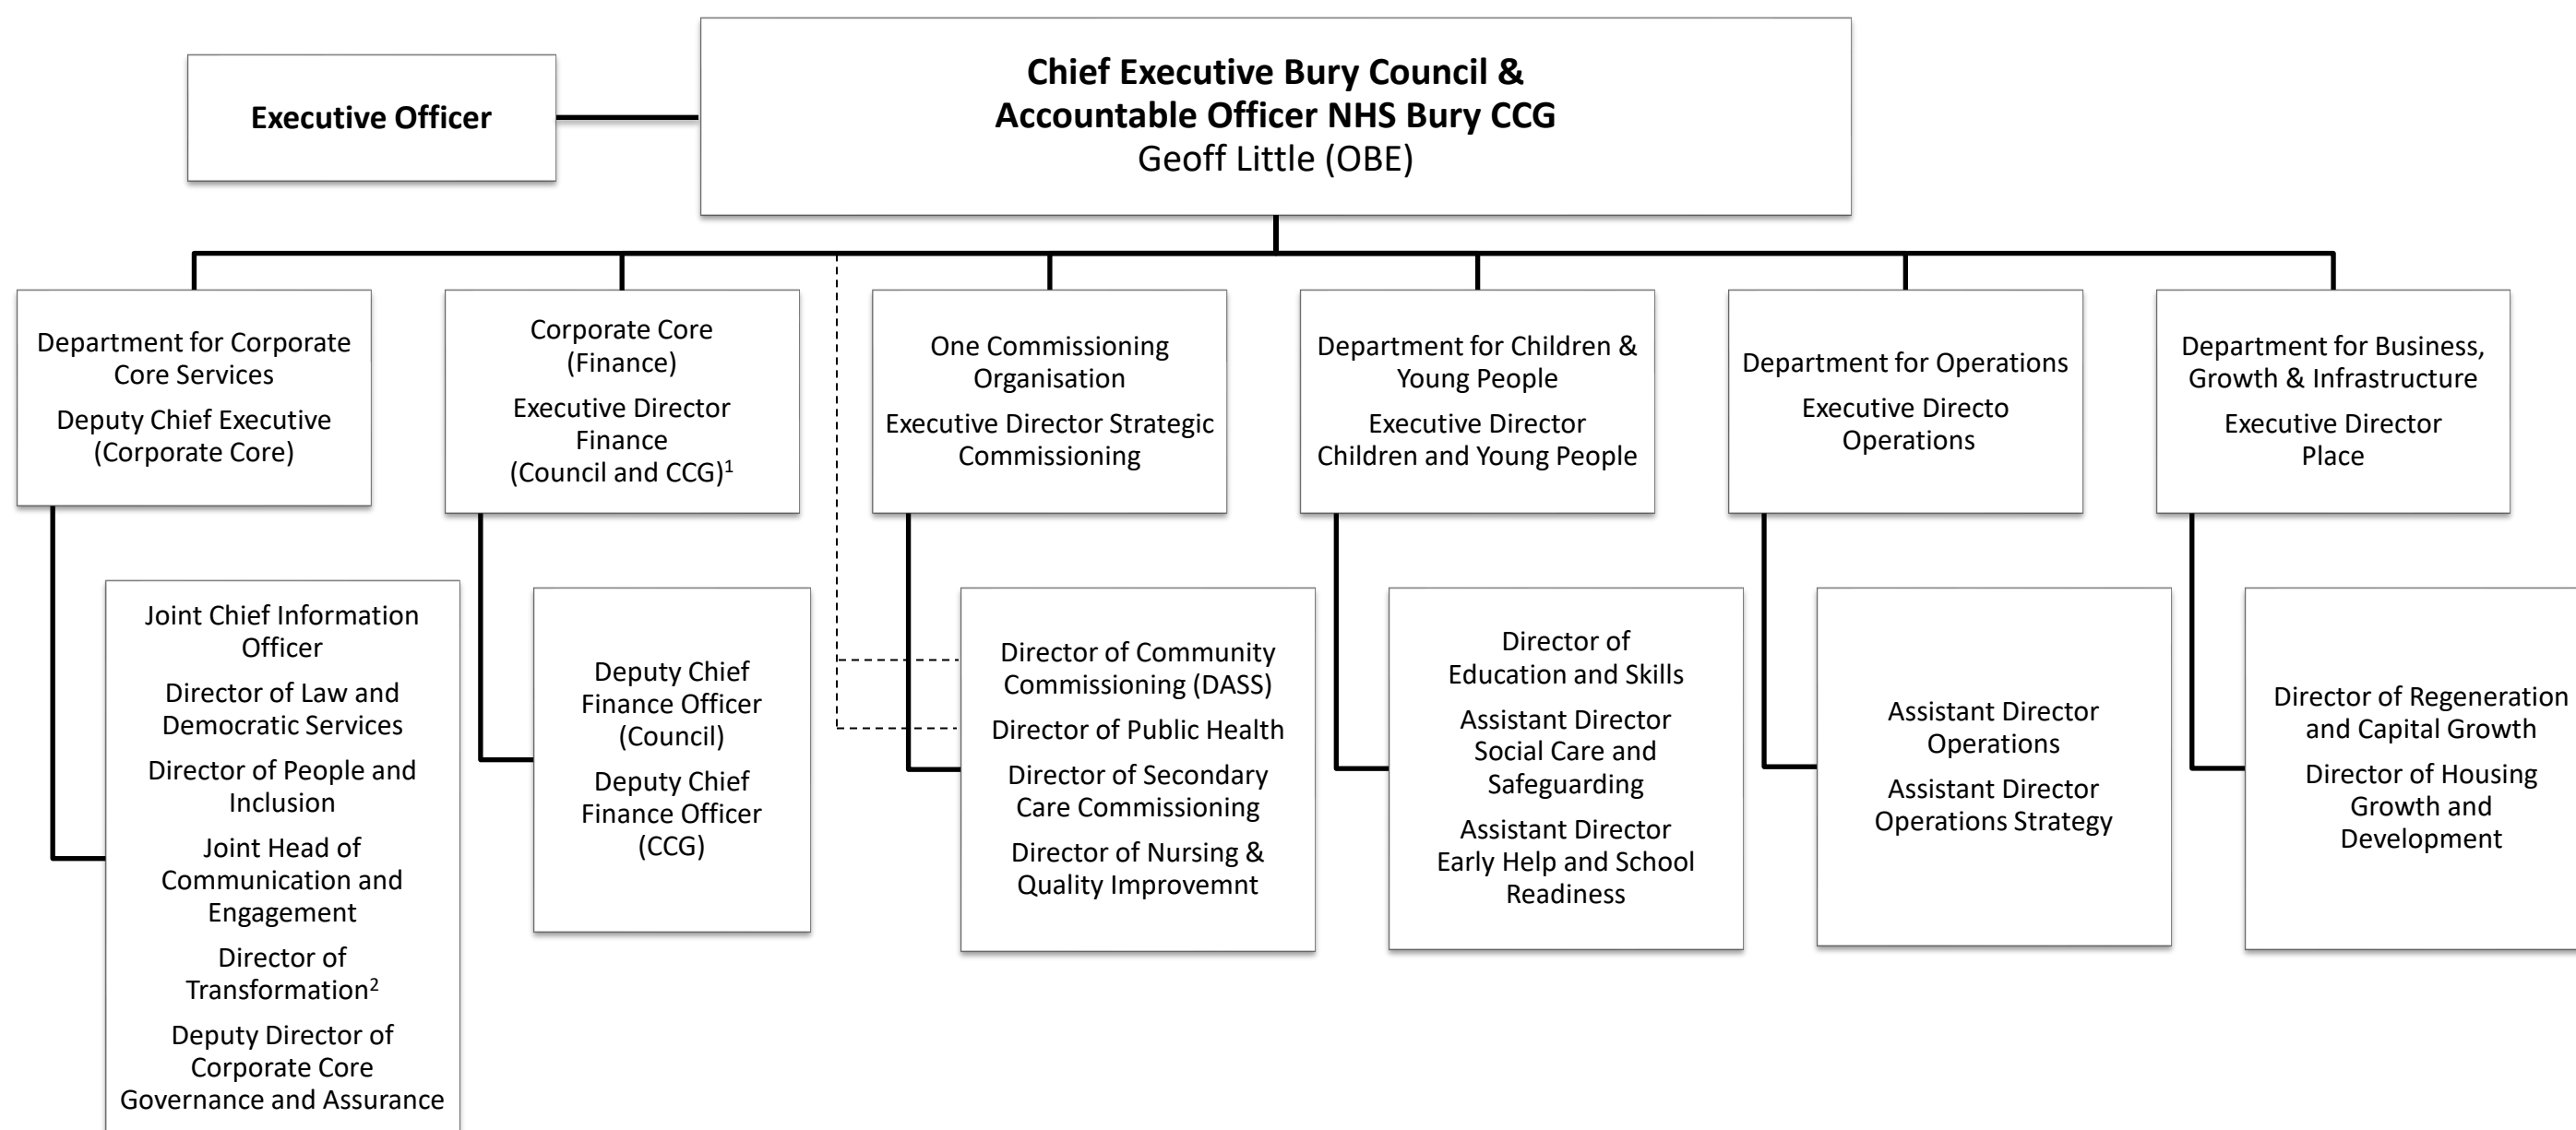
Executive Officer

**Chief Executive Bury Council & Accountable Officer NHS Bury CCG**
Geoff Little (OBE)

Department for Corporate Core Services
Deputy Chief Executive (Corporate Core)

Joint Chief Information Officer
Director of Law and Democratic Services
Director of People and Inclusion
Joint Head of Communication and Engagement
Director of Transformation$^2$
Deputy Director of Corporate Core Governance and Assurance

Corporate Core (Finance)
Executive Director Finance (Council and CCG)$^1$

Deputy Chief Finance Officer (Council)
Deputy Chief Finance Officer (CCG)

One Commissioning Organisation
Executive Director Strategic Commissioning

Director of Community Commissioning (DASS)
Director of Public Health
Director of Secondary Care Commissioning
Director of Nursing & Quality Improvemnt

Department for Children & Young People
Executive Director Children and Young People

Director of Education and Skills
Assistant Director Social Care and Safeguarding
Assistant Director Early Help and School Readiness

Department for Operations
Executive Directo Operations

Assistant Director Operations
Assistant Director Operations Strategy

Department for Business, Growth & Infrastructure
Executive Director Place

Director of Regeneration and Capital Growth
Director of Housing Growth and Development